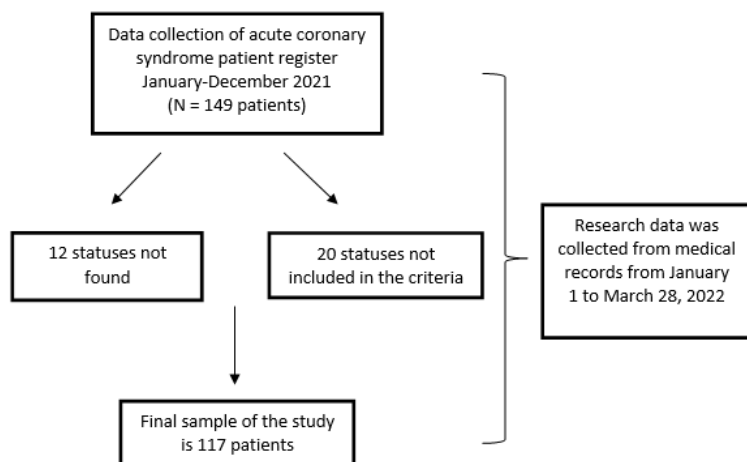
Data collection of acute coronary syndrome patient register January-December 2021 (N = 149 patients)

12 statuses not found

20 statuses not included in the criteria

Final sample of the study is 117 patients

Research data was collected from medical records from January 1 to March 28, 2022